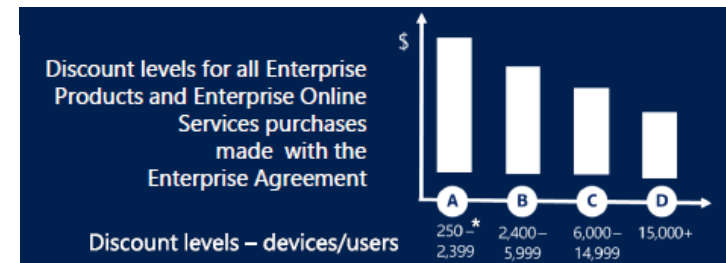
Discount levels for all Enterprise Products and Enterprise Online Services purchases made with the Enterprise Agreement

$

A
250 –*
2,399

B
2,400 –
5,999

C
6,000 –
14,999

D
15,000+

Discount levels – devices/users